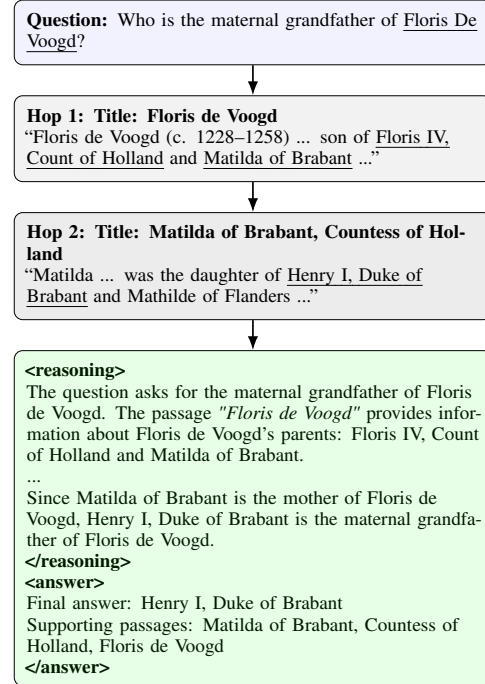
**Question:** Who is the maternal grandfather of Floris De Voogd?

**Hop 1: Title: Floris de Voogd**
"Floris de Voogd (c. 1228–1258) ... son of Floris IV, Count of Holland and Matilda of Brabant ..."

**Hop 2: Title: Matilda of Brabant, Countess of Holland**
"Matilda ... was the daughter of Henry I, Duke of Brabant and Mathilde of Flanders ..."

**<reasoning>**
The question asks for the maternal grandfather of Floris de Voogd. The passage *"Floris de Voogd"* provides information about Floris de Voogd's parents: Floris IV, Count of Holland and Matilda of Brabant.
...
Since Matilda of Brabant is the mother of Floris de Voogd, Henry I, Duke of Brabant is the maternal grandfather of Floris de Voogd.
**</reasoning>**
**<answer>**
Final answer: Henry I, Duke of Brabant
Supporting passages: Matilda of Brabant, Countess of Holland, Floris de Voogd
**</answer>**